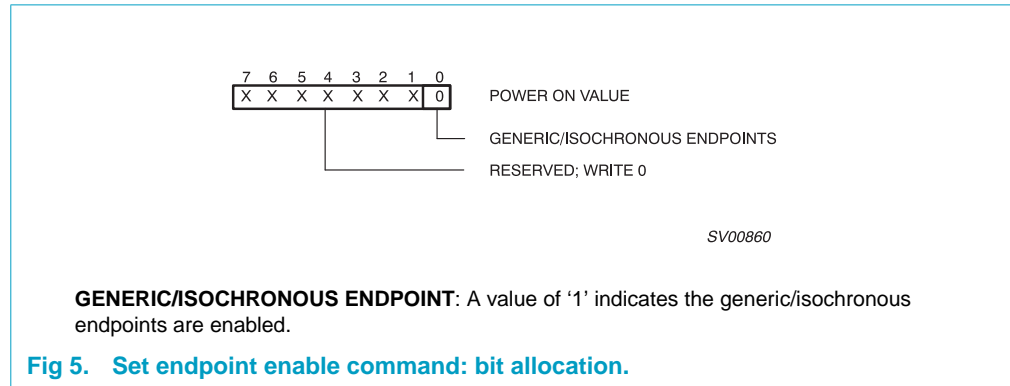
7 6 5 4 3 2 1 0

X X X X X X X 0

POWER ON VALUE

GENERIC/ISOCHRONOUS ENDPOINTS

RESERVED; WRITE 0

SV00860

**GENERIC/ISOCHRONOUS ENDPOINT**: A value of ‘1’ indicates the generic/isochronous endpoints are enabled.

Fig 5. Set endpoint enable command: bit allocation.